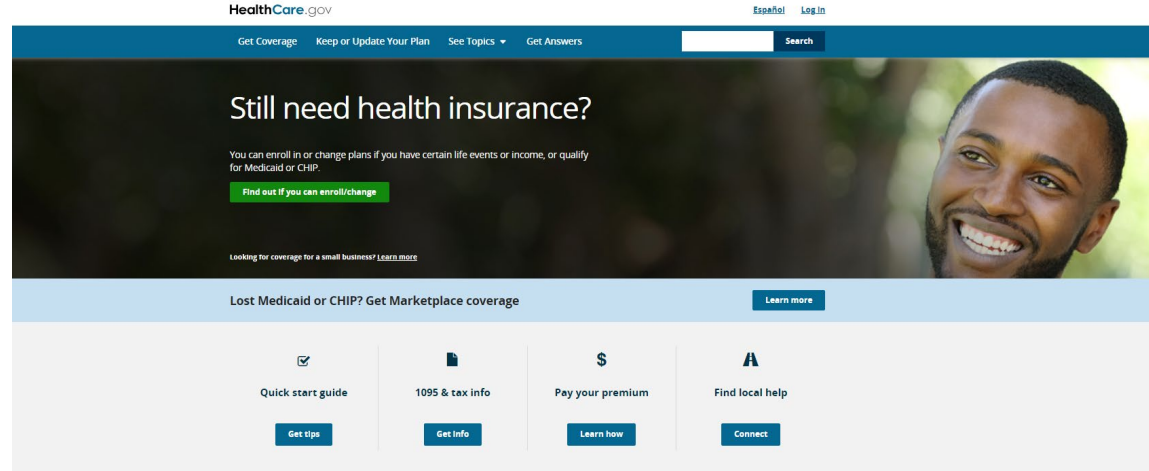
HealthCare.gov

Español Log in

Get Coverage Keep or Update Your Plan See Topics Get Answers

Search

Still need health insurance?

You can enroll in or change plans if you have certain life events or income, or qualify for Medicaid or CHIP.

Find out if you can enroll/change

Looking for coverage for a small business? Learn more

Lost Medicaid or CHIP? Get Marketplace coverage

Learn more

Quick start guide

Get tips

1095 & tax info

Get info

$

Pay your premium

Learn how

Find local help

Connect